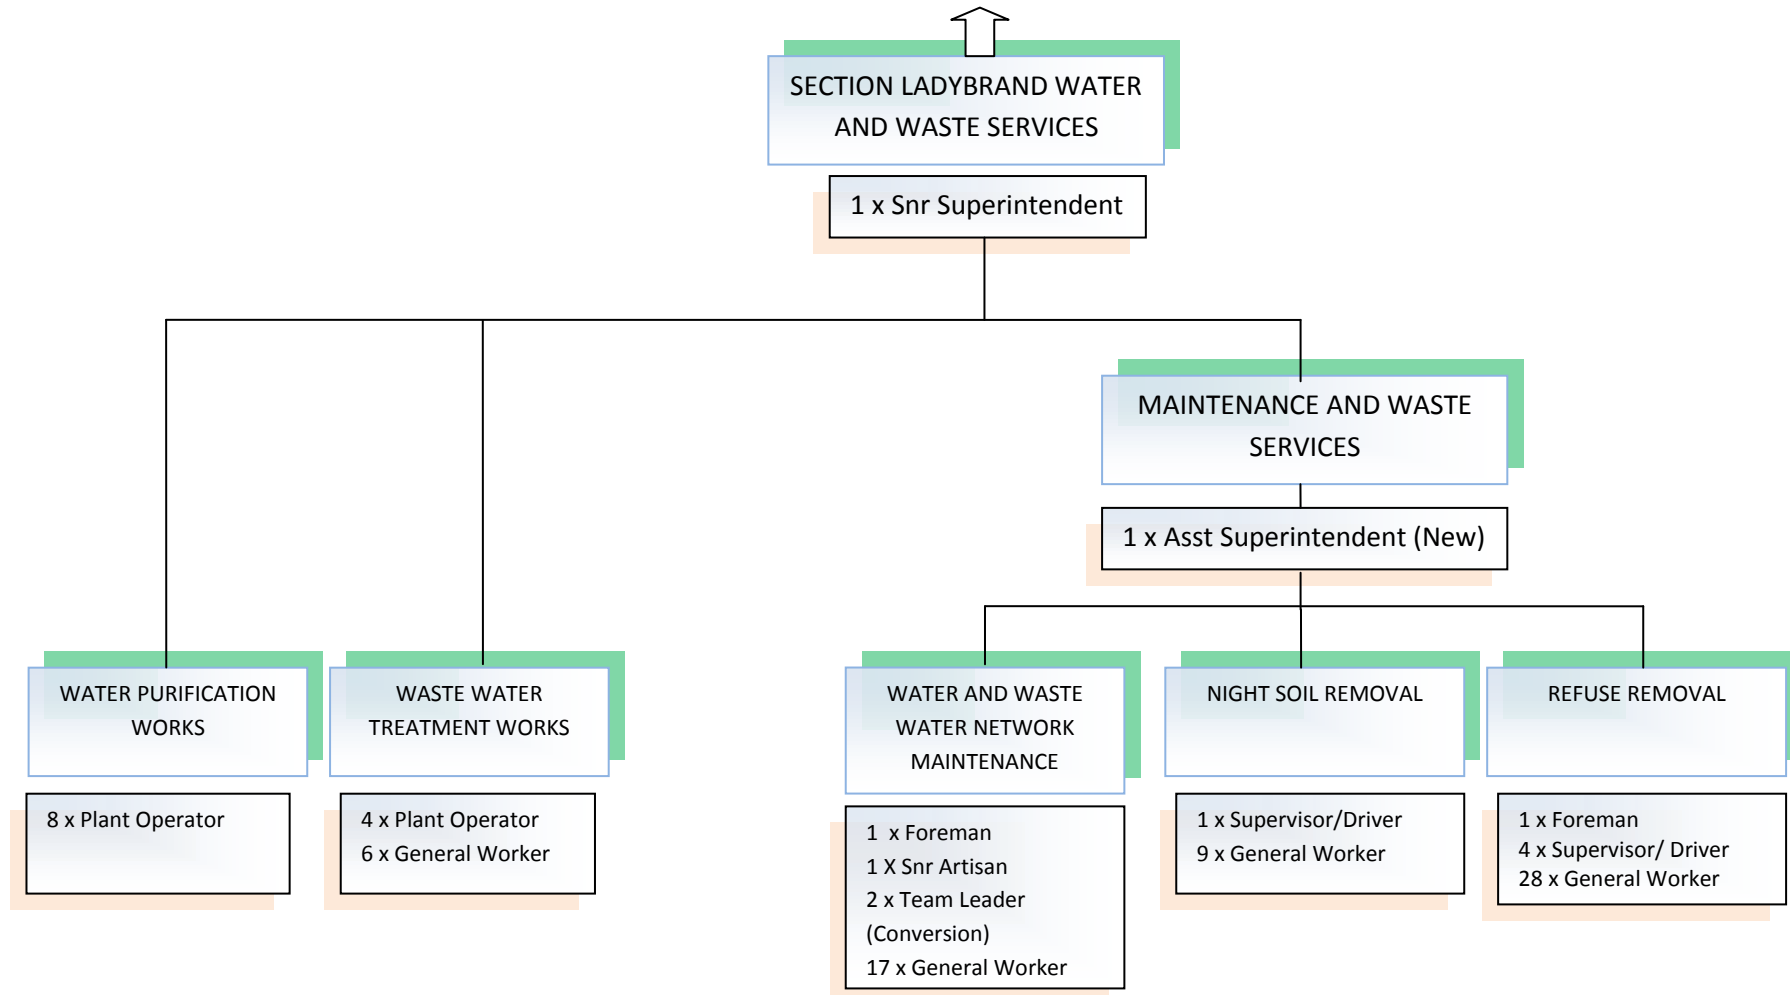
SECTION LADYBRAND WATER AND WASTE SERVICES

1 x Snr Superintendent

MAINTENANCE AND WASTE SERVICES

1 x Asst Superintendent (New)

WATER PURIFICATION WORKS

8 x Plant Operator

WASTE WATER TREATMENT WORKS

4 x Plant Operator
6 x General Worker

WATER AND WASTE WATER NETWORK MAINTENANCE

1 x Foreman
1 X Snr Artisan
2 x Team Leader (Conversion)
17 x General Worker

NIGHT SOIL REMOVAL

1 x Supervisor/Driver
9 x General Worker

REFUSE REMOVAL

1 x Foreman
4 x Supervisor/ Driver
28 x General Worker